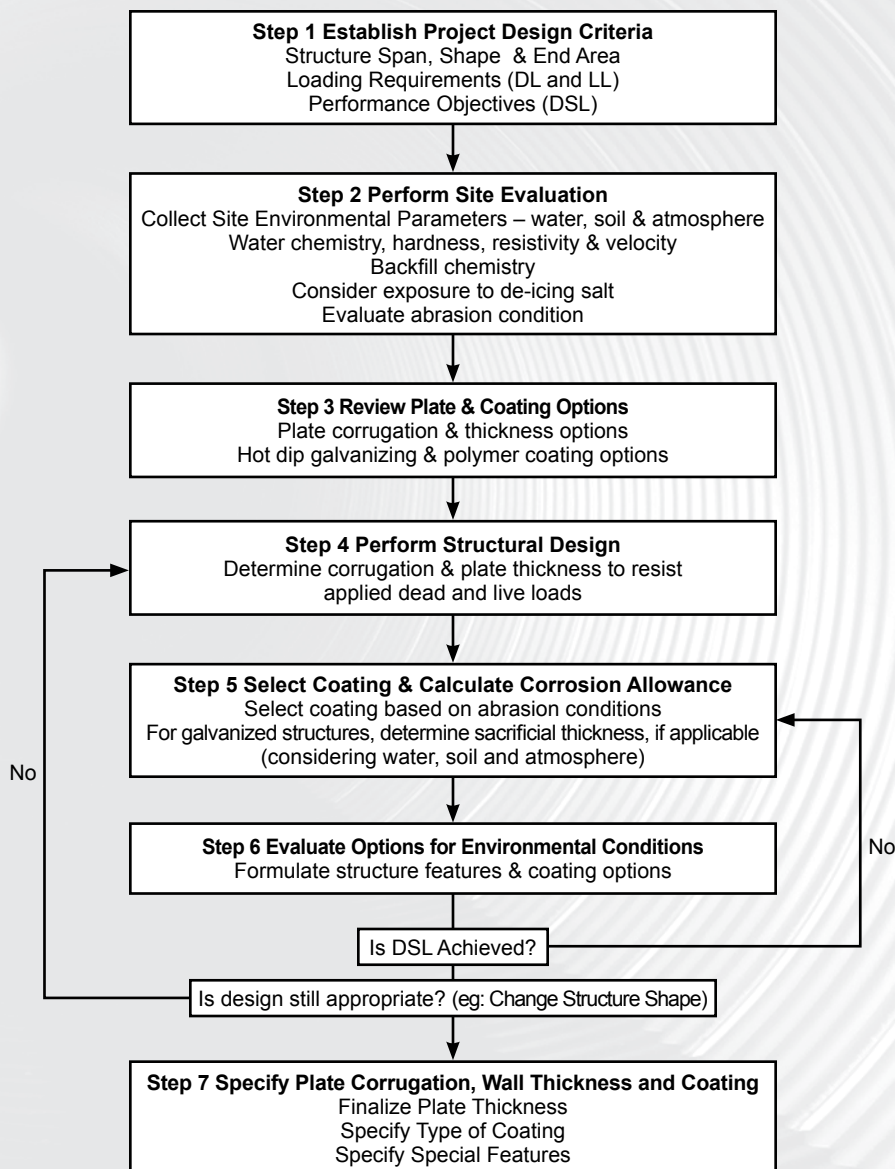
Step 1 Establish Project Design Criteria
Structure Span, Shape & End Area
Loading Requirements (DL and LL)
Performance Objectives (DSL)

Step 2 Perform Site Evaluation
Collect Site Environmental Parameters – water, soil & atmosphere
Water chemistry, hardness, resistivity & velocity
Backfill chemistry
Consider exposure to de-icing salt
Evaluate abrasion condition

Step 3 Review Plate & Coating Options
Plate corrugation & thickness options
Hot dip galvanizing & polymer coating options

Step 4 Perform Structural Design
Determine corrugation & plate thickness to resist applied dead and live loads

Step 5 Select Coating & Calculate Corrosion Allowance
Select coating based on abrasion conditions
For galvanized structures, determine sacrificial thickness, if applicable (considering water, soil and atmosphere)

No

Step 6 Evaluate Options for Environmental Conditions
Formulate structure features & coating options

No

Is DSL Achieved?

Is design still appropriate? (eg: Change Structure Shape)

Step 7 Specify Plate Corrugation, Wall Thickness and Coating
Finalize Plate Thickness
Specify Type of Coating
Specify Special Features